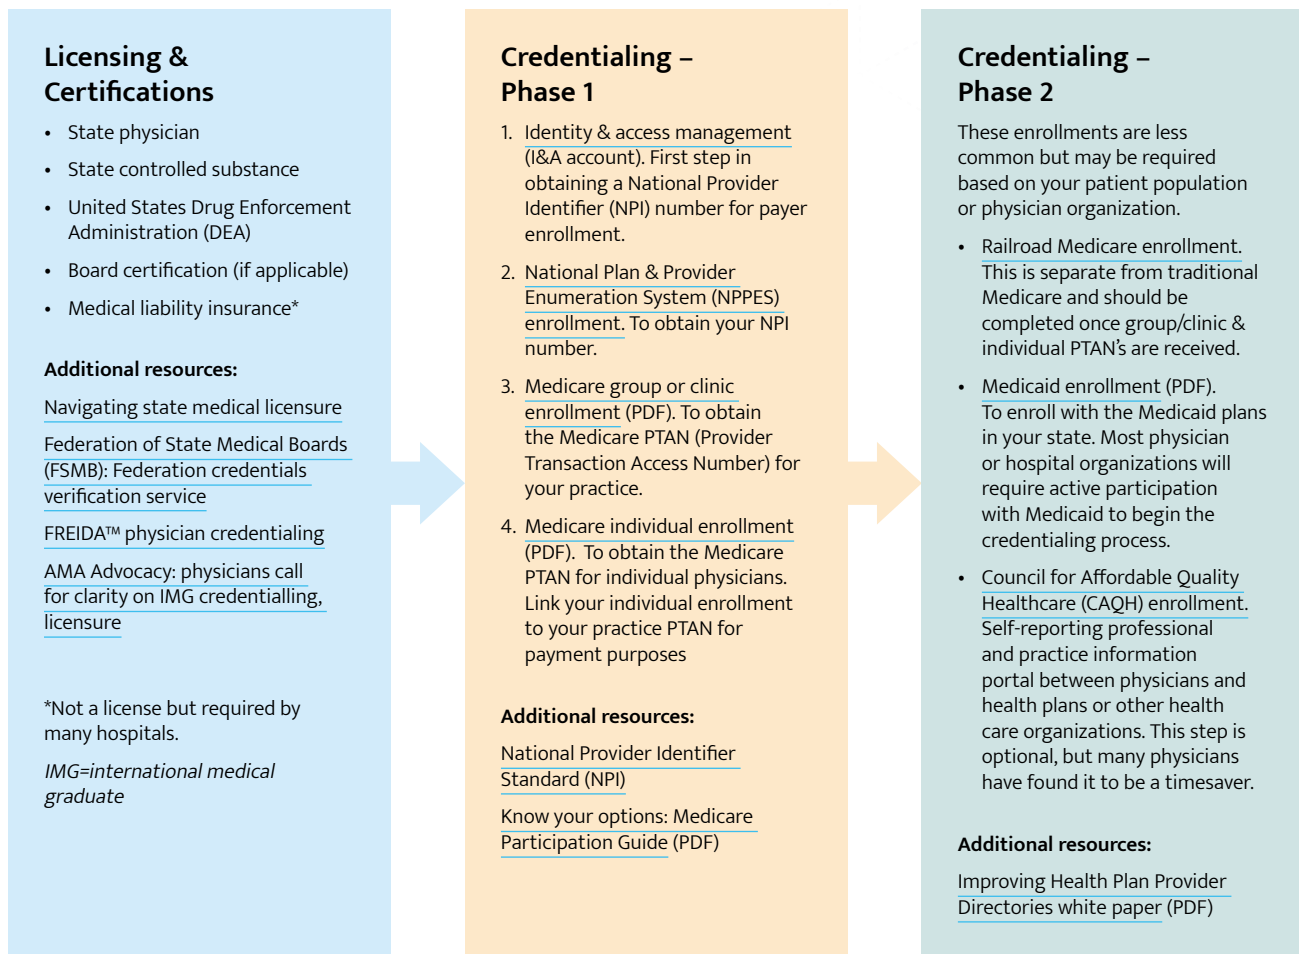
Licensing & Certifications

- State physician
- State controlled substance
- United States Drug Enforcement Administration (DEA)
- Board certification (if applicable)
- Medical liability insurance*

Additional resources:

Navigating state medical licensure

Federation of State Medical Boards (FSMB): Federation credentials verification service

FREIDA™ physician credentialing

AMA Advocacy: physicians call for clarity on IMG credentialling, licensure

*Not a license but required by many hospitals.

IMG=international medical graduate

Credentialing – Phase 1

1. Identity & access management (I&A account). First step in obtaining a National Provider Identifier (NPI) number for payer enrollment.
2. National Plan & Provider Enumeration System (NPPES) enrollment. To obtain your NPI number.
3. Medicare group or clinic enrollment (PDF). To obtain the Medicare PTAN (Provider Transaction Access Number) for your practice.
4. Medicare individual enrollment (PDF). To obtain the Medicare PTAN for individual physicians. Link your individual enrollment to your practice PTAN for payment purposes

Additional resources:

National Provider Identifier Standard (NPI)

Know your options: Medicare Participation Guide (PDF)

Credentialing – Phase 2

These enrollments are less common but may be required based on your patient population or physician organization.

- Railroad Medicare enrollment. This is separate from traditional Medicare and should be completed once group/clinic & individual PTAN's are received.
- Medicaid enrollment (PDF). To enroll with the Medicaid plans in your state. Most physician or hospital organizations will require active participation with Medicaid to begin the credentialing process.
- Council for Affordable Quality Healthcare (CAQH) enrollment. Self-reporting professional and practice information portal between physicians and health plans or other health care organizations. This step is optional, but many physicians have found it to be a timesaver.

Additional resources:

Improving Health Plan Provider Directories white paper (PDF)